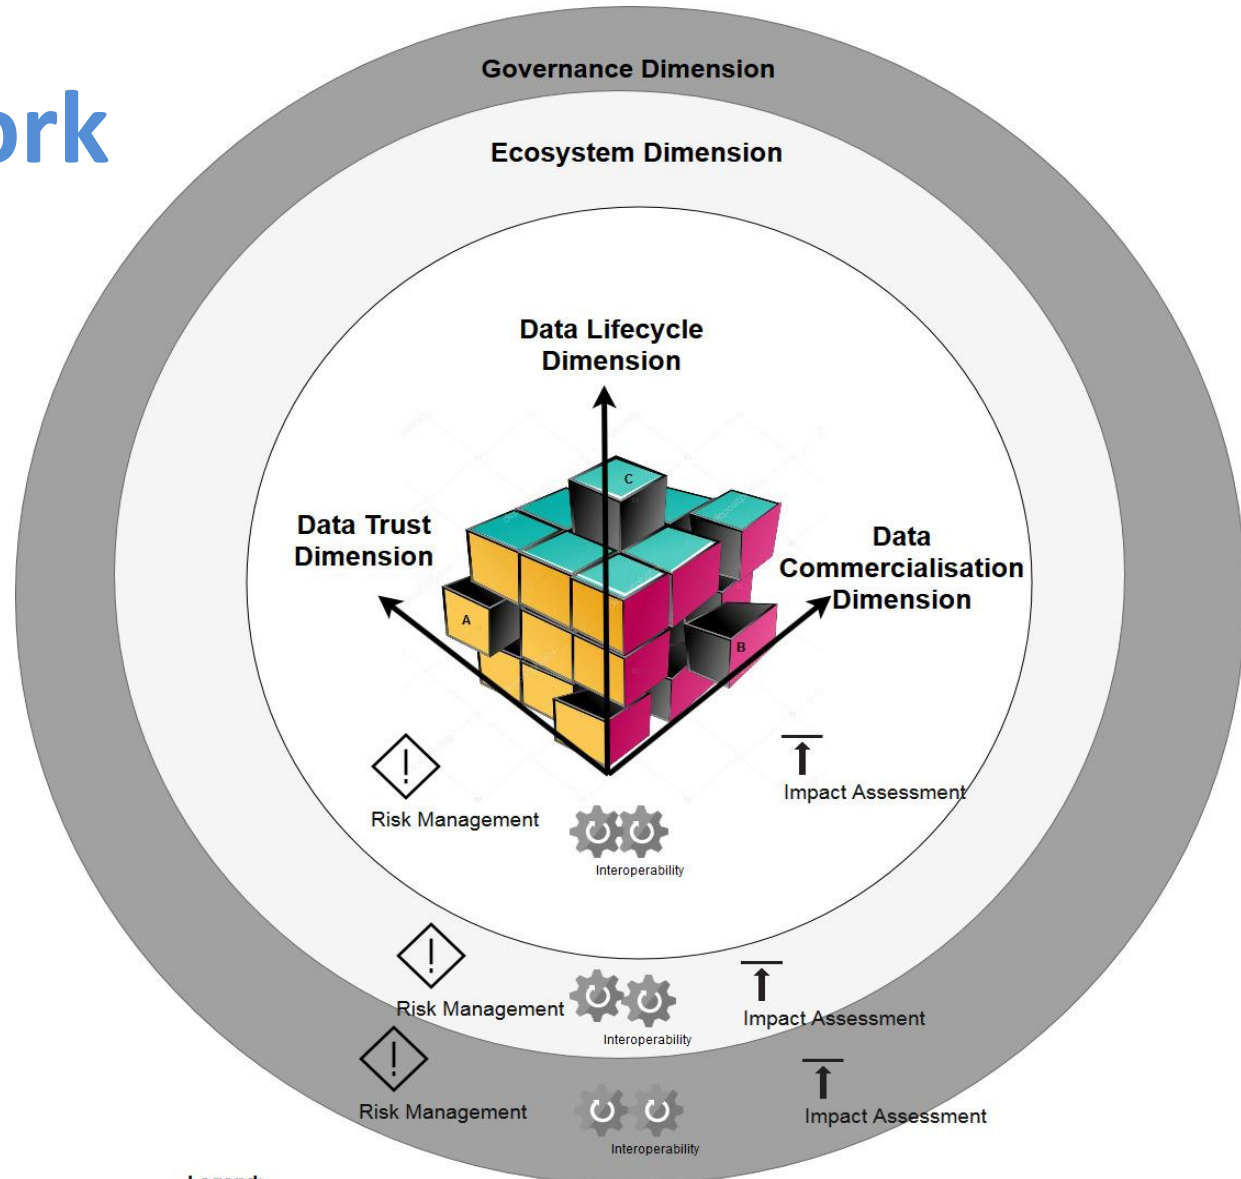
ork

Governance Dimension

Ecosystem Dimension

Data Lifecycle Dimension

Data Trust Dimension

Data Commercialisation Dimension

C

A

B

Risk Management

Interoperability

Impact Assessment

Risk Management

Interoperability

Impact Assessment

Risk Management

Interoperability

Impact Assessment

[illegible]